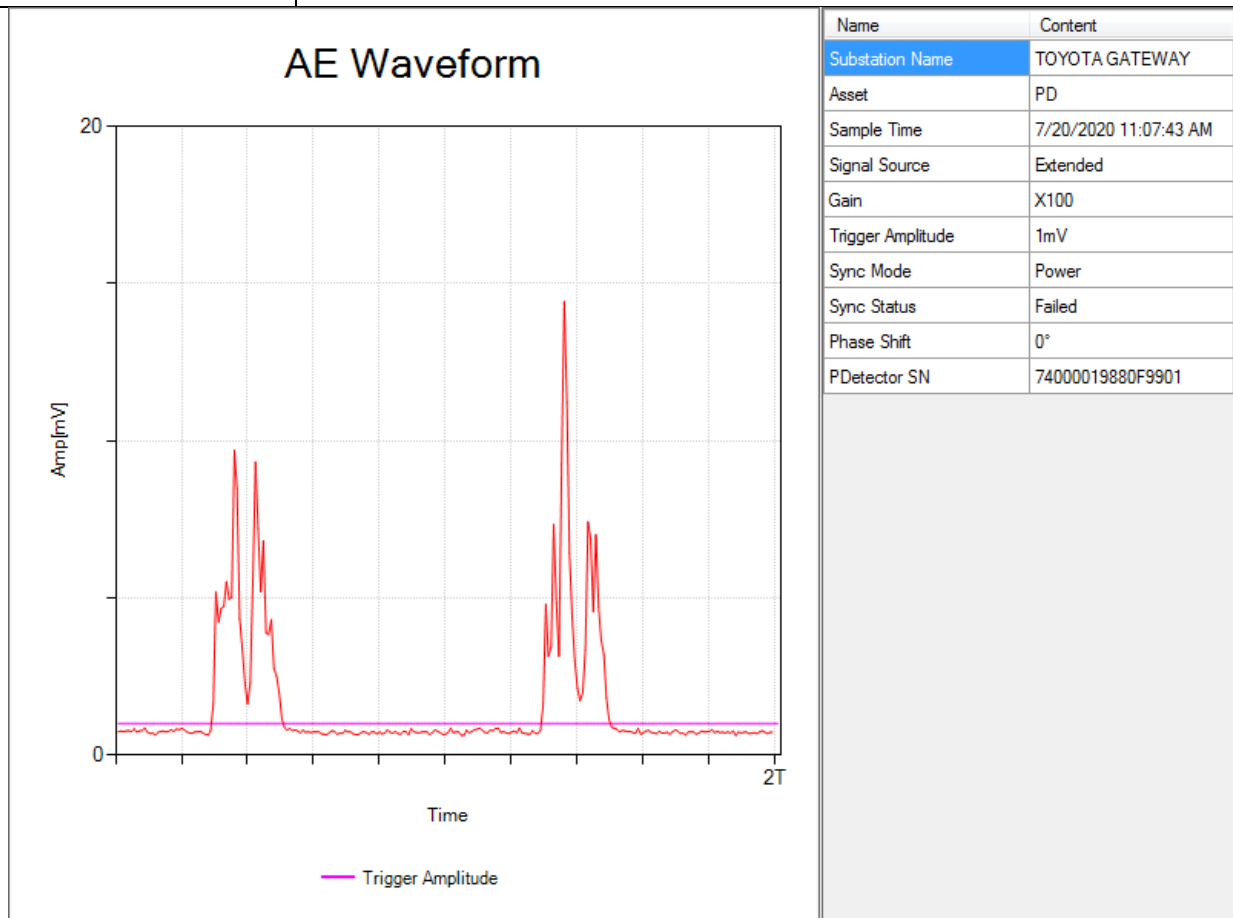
AE Waveform

20

Amp[mV]

0

2T

Time

Trigger Amplitude

| Name | Content |
|---|---|
| Substation Name | TOYOTA GATEWAY |
| Asset | PD |
| Sample Time | 7/20/2020 11:07:43 AM |
| Signal Source | Extended |
| Gain | X100 |
| Trigger Amplitude | 1mV |
| Sync Mode | Power |
| Sync Status | Failed |
| Phase Shift | 0° |
| PDetector SN | 74000019880F9901 |